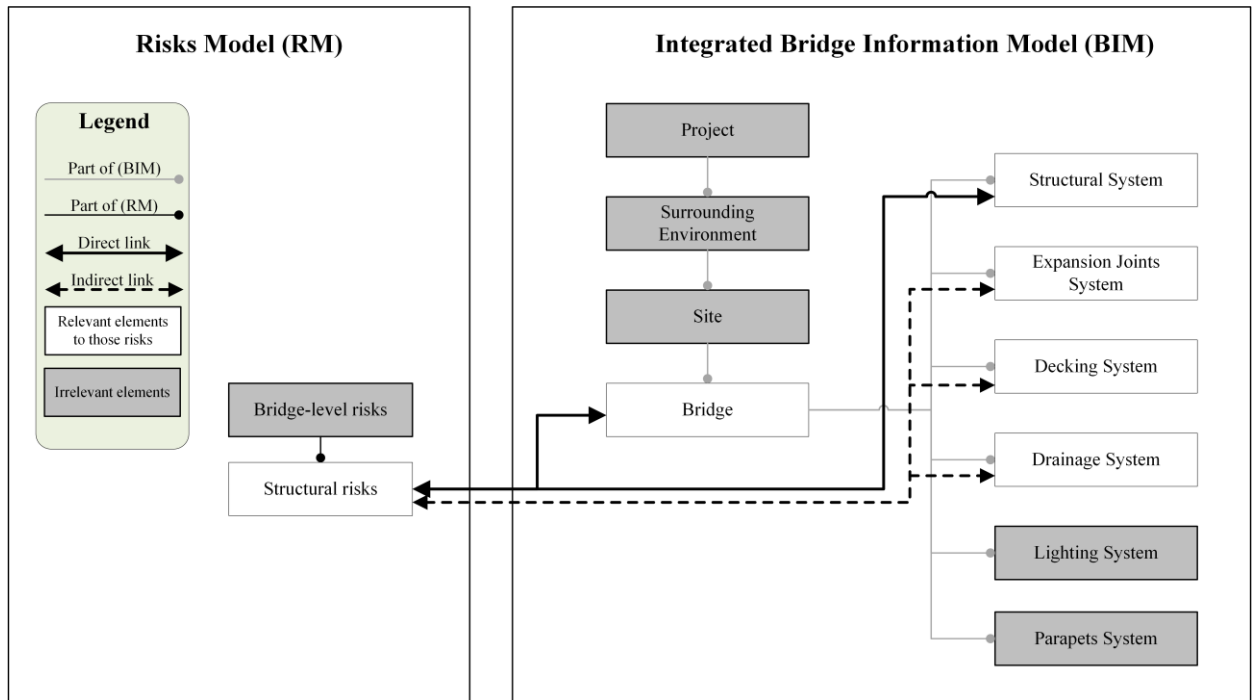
Risks Model (RM)

Legend

Part of (BIM)

Part of (RM)

Direct link

Indirect link

Relevant elements to those risks

Irrelevant elements

Bridge-level risks

Structural risks

Integrated Bridge Information Model (BIM)

Project

Surrounding Environment

Site

Bridge

Structural System

Expansion Joints System

Decking System

Drainage System

Lighting System

Parapets System